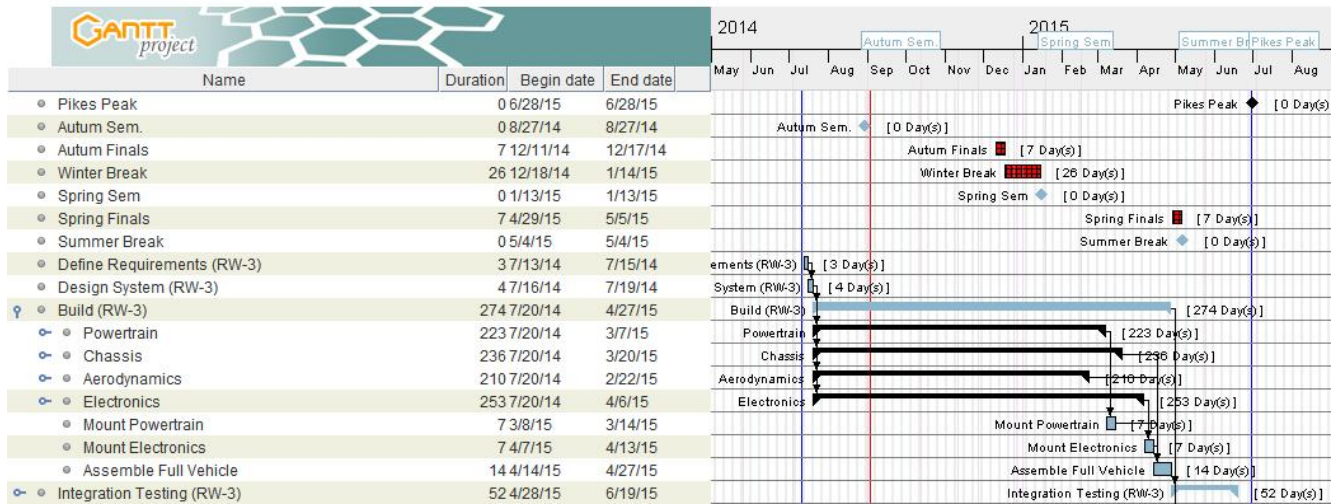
GANTT project

| Name | Duration | Begin date | End date |
|---|---|---|---|
| Pikes Peak | 0 | 6/28/15 | 6/28/15 |
| Autum Sem. | 0 | 8/27/14 | 8/27/14 |
| Autum Finals | 7 | 12/11/14 | 12/17/14 |
| Winter Break | 26 | 12/18/14 | 1/14/15 |
| Spring Sem | 0 | 1/13/15 | 1/13/15 |
| Spring Finals | 7 | 4/29/15 | 5/5/15 |
| Summer Break | 0 | 5/4/15 | 5/4/15 |
| Define Requirements (RW-3) | 3 | 7/13/14 | 7/15/14 |
| Design System (RW-3) | 4 | 7/16/14 | 7/19/14 |
| Build (RW-3) | 274 | 7/20/14 | 4/27/15 |
| Powertrain | 223 | 7/20/14 | 3/7/15 |
| Chassis | 236 | 7/20/14 | 3/20/15 |
| Aerodynamics | 210 | 7/20/14 | 2/22/15 |
| Electronics | 253 | 7/20/14 | 4/6/15 |
| Mount Powertrain | 7 | 3/8/15 | 3/14/15 |
| Mount Electronics | 7 | 4/7/15 | 4/13/15 |
| Assemble Full Vehicle | 14 | 4/14/15 | 4/27/15 |
| Integration Testing (RW-3) | 52 | 4/28/15 | 6/19/15 |

2014 2015
Autum Sem. Spring Sem Summer Br Pikes Peak
May Jun Jul Aug Sep Oct Nov Dec Jan Feb Mar Apr May Jun Jul Aug

Pikes Peak [ 0 Day(s) ]
Autum Sem. [ 0 Day(s) ]
Autum Finals [ 7 Day(s) ]
Winter Break [ 26 Day(s) ]
Spring Sem [ 0 Day(s) ]
Spring Finals [ 7 Day(s) ]
Summer Break [ 0 Day(s) ]
ements (RW-3) [ 3 Day(s) ]
System (RW-3) [ 4 Day(s) ]
Build (RW-3) [ 274 Day(s) ]
Powertrain [ 223 Day(s) ]
Chassis [ 236 Day(s) ]
Aerodynamics [ 210 Day(s) ]
Electronics [ 253 Day(s) ]
Mount Powertrain [ 7 Day(s) ]
Mount Electronics [ 7 Day(s) ]
Assemble Full Vehicle [ 14 Day(s) ]
Integration Testing (RW-3) [ 52 Day(s) ]